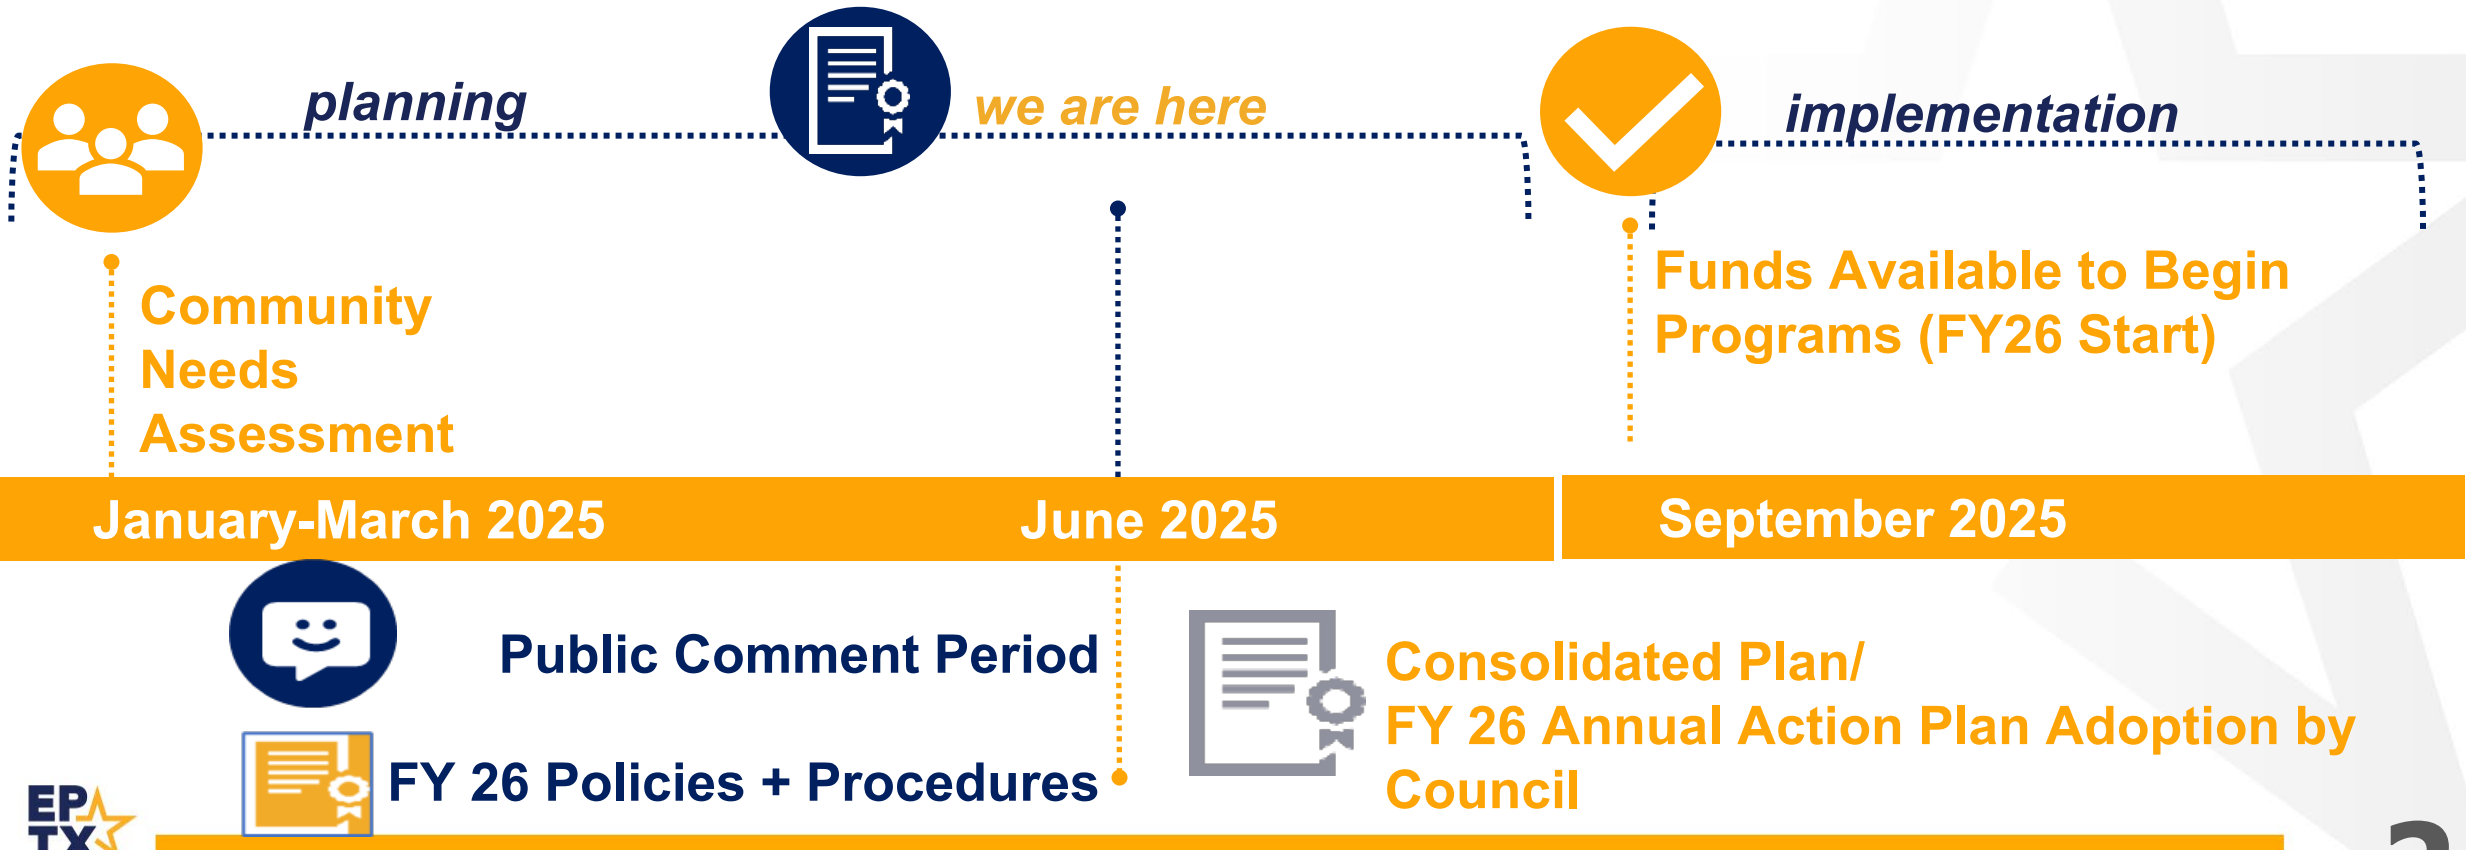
planning

we are here

implementation

Community Needs Assessment

Funds Available to Begin Programs (FY26 Start)

January-March 2025

June 2025

September 2025

Public Comment Period

FY 26 Policies + Procedures

Consolidated Plan/ FY 26 Annual Action Plan Adoption by Council

EP TX

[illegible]